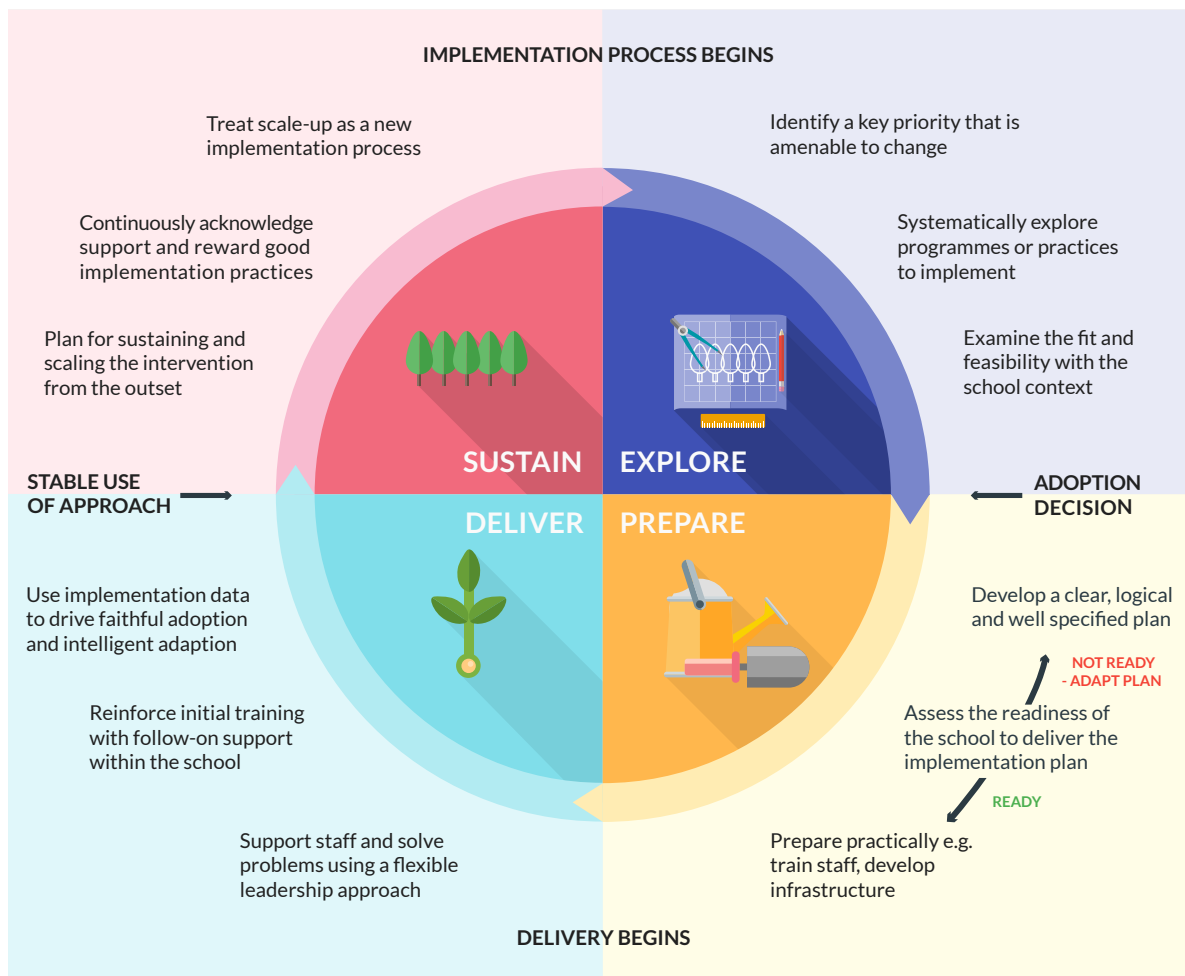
IMPLEMENTATION PROCESS BEGINS

Treat scale-up as a new implementation process

Continuously acknowledge support and reward good implementation practices

Plan for sustaining and scaling the intervention from the outset

Identify a key priority that is amenable to change

Systematically explore programmes or practices to implement

Examine the fit and feasibility with the school context

SUSTAIN

EXPLORE

STABLE USE OF APPROACH

ADOPTION DECISION

DELIVER

PREPARE

Use implementation data to drive faithful adoption and intelligent adaption

Reinforce initial training with follow-on support within the school

Support staff and solve problems using a flexible leadership approach

Develop a clear, logical and well specified plan

NOT READY - ADAPT PLAN

Assess the readiness of the school to deliver the implementation plan

READY

Prepare practically e.g. train staff, develop infrastructure

DELIVERY BEGINS